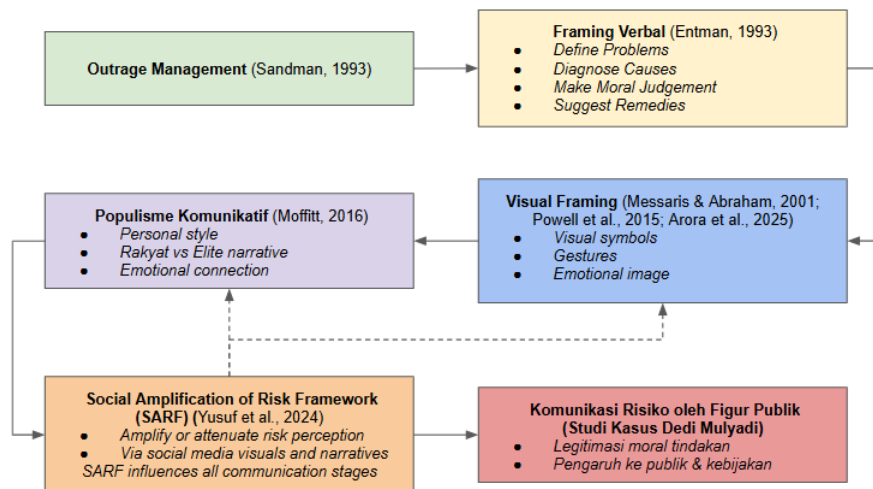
**Outrage Management** (Sandman, 1993)

**Framing Verbal** (Entman, 1993)
- *Define Problems*
- *Diagnose Causes*
- *Make Moral Judgement*
- *Suggest Remedies*

**Populisme Komunikatif** (Moffitt, 2016)
- *Personal style*
- *Rakyat vs Elite narrative*
- *Emotional connection*

**Visual Framing** (Messaris & Abraham, 2001; Powell et al., 2015; Arora et al., 2025)
- *Visual symbols*
- *Gestures*
- *Emotional image*

**Social Amplification of Risk Framework (SARF)** (Yusuf et al., 2024)
- *Amplify or attenuate risk perception*
- *Via social media visuals and narratives*

*SARF influences all communication stages*

**Komunikasi Risiko oleh Figur Publik (Studi Kasus Dedi Mulyadi)**
- *Legitimasi moral tindakan*
- *Pengaruh ke publik & kebijakan*